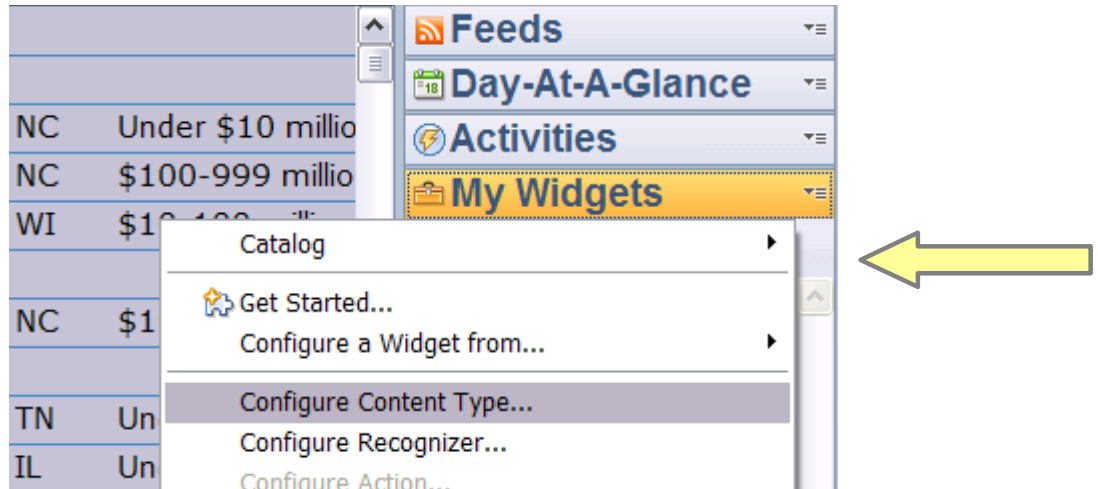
| | |
|---|---|
| NC | Under $10 millio |
| NC | $100-999 millio |
| WI | $1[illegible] |
| NC | $1 |
| TN | Un |
| IL | Un |

Feeds

Day-At-A-Glance

Activities

My Widgets

Catalog

Get Started...

Configure a Widget from...

Configure Content Type...

Configure Recognizer...

Configure Action...